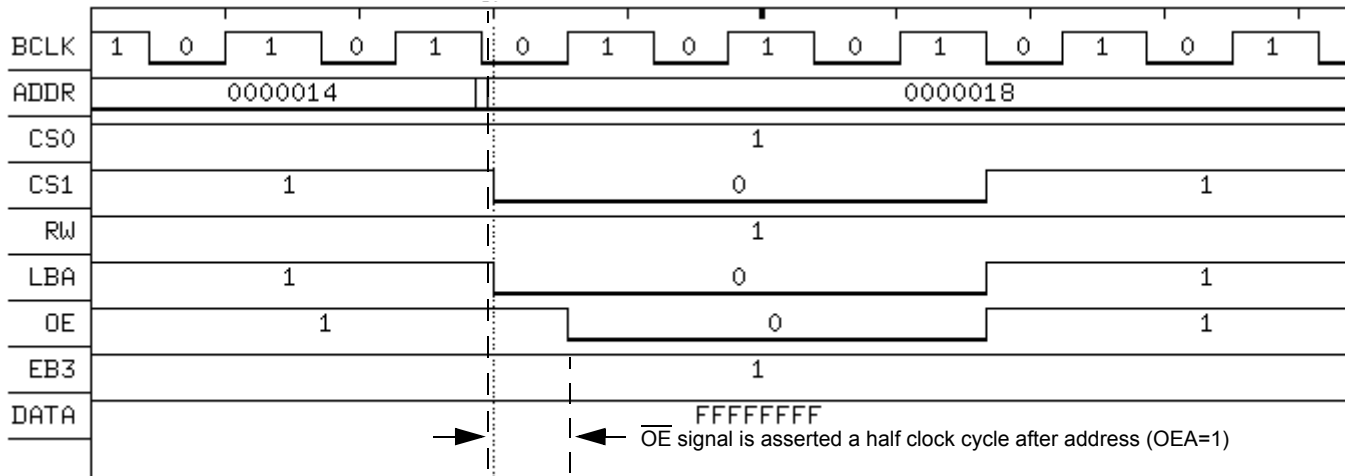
| BCLK | 1 | 0 | 1 | 0 | 1 | 0 | 1 | 0 | 1 | 0 | 1 | 0 | 1 | 0 | 1 |
|---|---|---|---|---|---|---|---|---|---|---|---|---|---|---|---|
| ADDR | 0000014 | | | | | 0000018 | | | | | | | | | |
| CS0 | 1 | | | | | | | | | | | | | | |
| CS1 | 1 | | | | | 0 | | | | | | 1 | | | |
| RW | 1 | | | | | | | | | | | | | | |
| LBA | 1 | | | | | 0 | | | | | | 1 | | | |
| OE | 1 | | | | | | 0 | | | | | 1 | | | |
| EB3 | 1 | | | | | | | | | | | | | | |
| DATA | FFFFFFFF | | | | | | | | | | | | | | |

$\overline{OE}$ signal is asserted a half clock cycle after address (OEA=1)